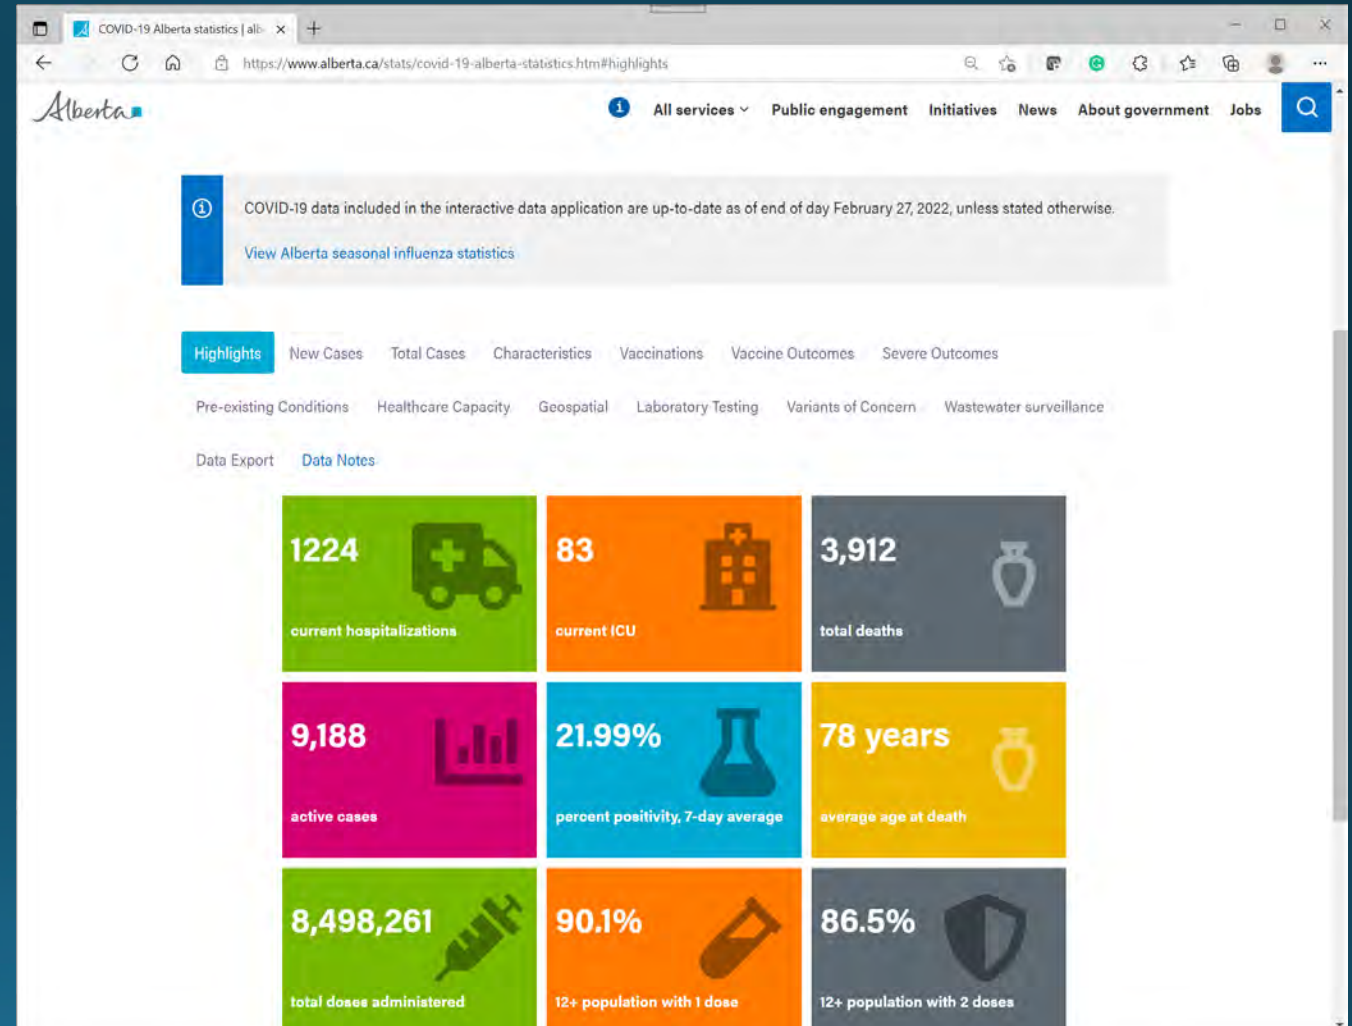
COVID-19 Alberta statistics | alb

https://www.alberta.ca/stats/covid-19-alberta-statistics.htm#highlights

Alberta

All services Public engagement Initiatives News About government Jobs

COVID-19 data included in the interactive data application are up-to-date as of end of day February 27, 2022, unless stated otherwise.

View Alberta seasonal influenza statistics

Highlights New Cases Total Cases Characteristics Vaccinations Vaccine Outcomes Severe Outcomes

Pre-existing Conditions Healthcare Capacity Geospatial Laboratory Testing Variants of Concern Wastewater surveillance

Data Export Data Notes

1224
current hospitalizations

83
current ICU

3,912
total deaths

9,188
active cases

21.99%
percent positivity, 7-day average

78 years
average age at death

8,498,261
total doses administered

90.1%
12+ population with 1 dose

86.5%
12+ population with 2 doses